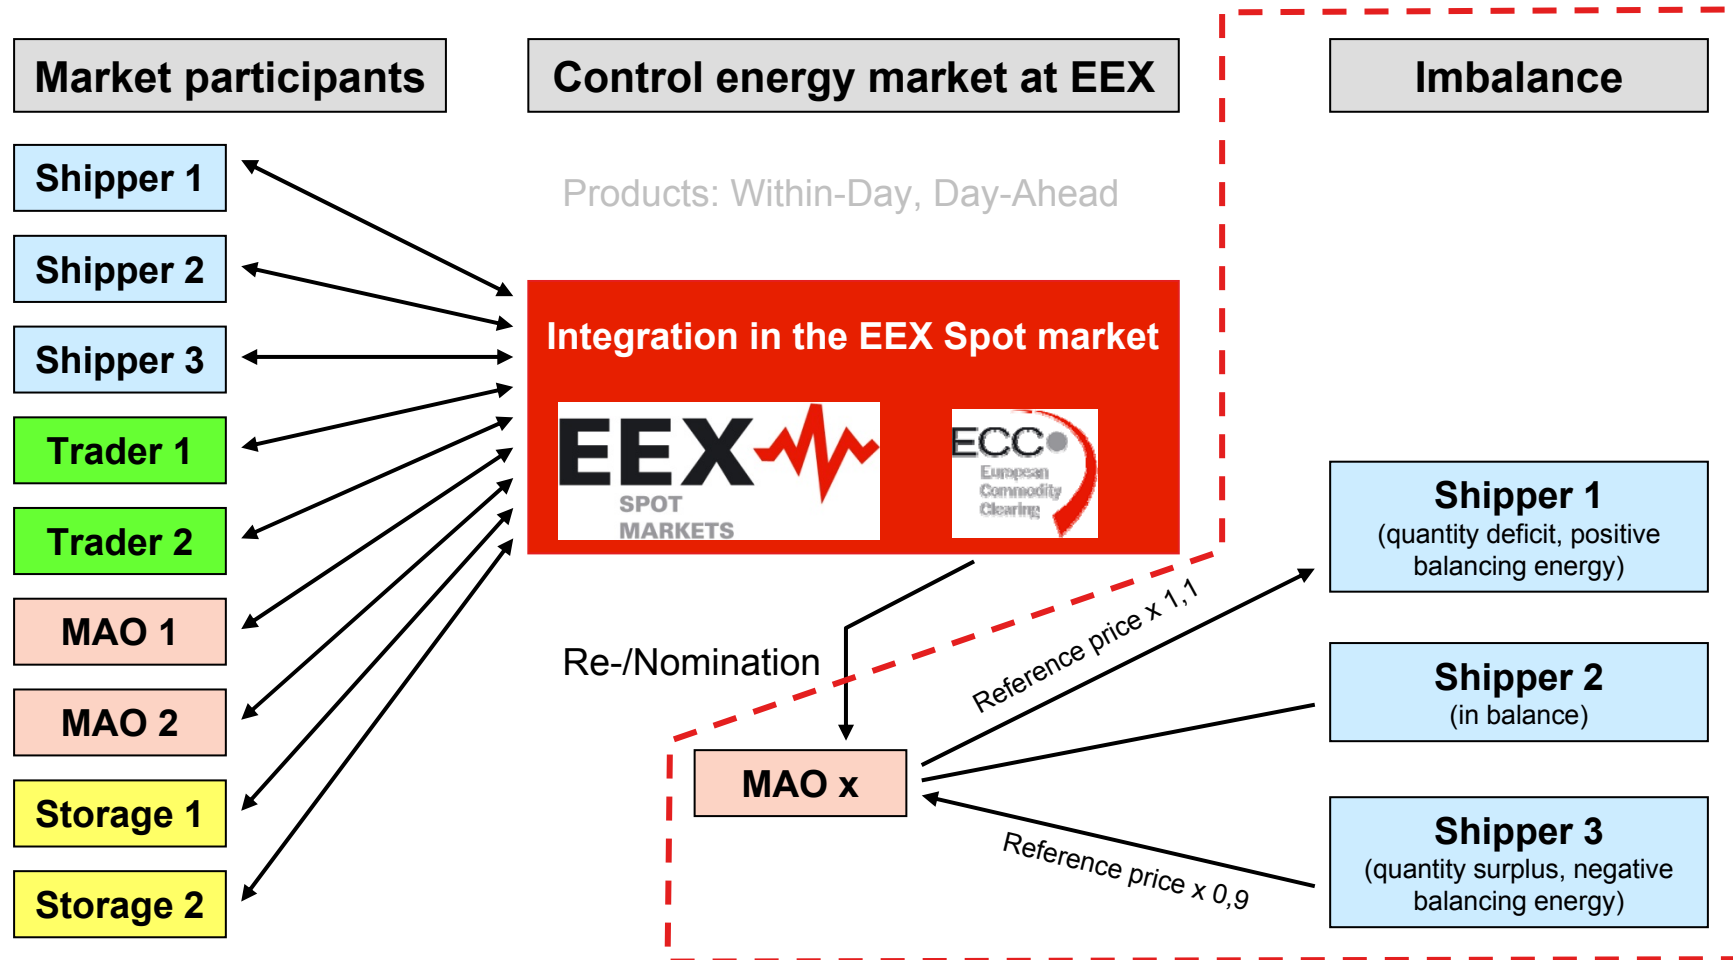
Market participants

Control energy market at EEX

Imbalance

Shipper 1

Shipper 2

Shipper 3

Trader 1

Trader 2

MAO 1

MAO 2

Storage 1

Storage 2

Products: Within-Day, Day-Ahead

Integration in the EEX Spot market

EEX SPOT MARKETS

ECC European Commodity Clearing

Re-/Nomination

MAO x

Reference price x 1,1

Reference price x 0,9

Shipper 1
(quantity deficit, positive balancing energy)

Shipper 2
(in balance)

Shipper 3
(quantity surplus, negative balancing energy)